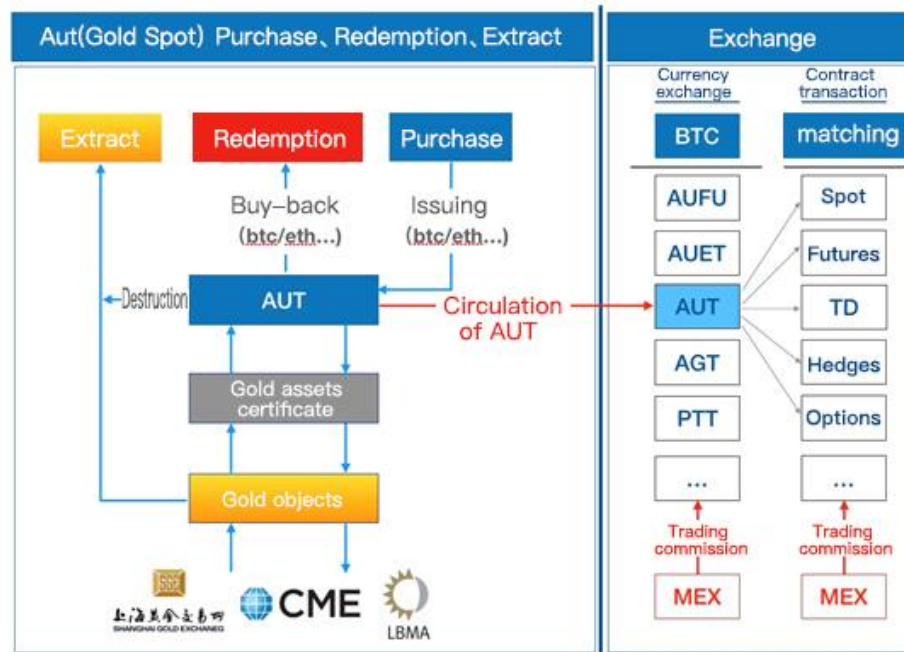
Aut(Gold Spot) Purchase、Redemption、Extract

Extract

Redemption

Purchase

Buy–back
(btc/eth...)

Issuing
(btc/eth...)

Destruction

AUT

Circulation of AUT

Gold assets certificate

Gold objects

SGE
上海黄金交易所
SHANGHAI GOLD EXCHANGE

CME

LBMA

Exchange

Currency exchange

Contract transaction

BTC

matching

AUFU

AUET

AUT

AGT

PTT

...

Spot

Futures

TD

Hedges

Options

...

Trading commission

Trading commission

MEX

MEX